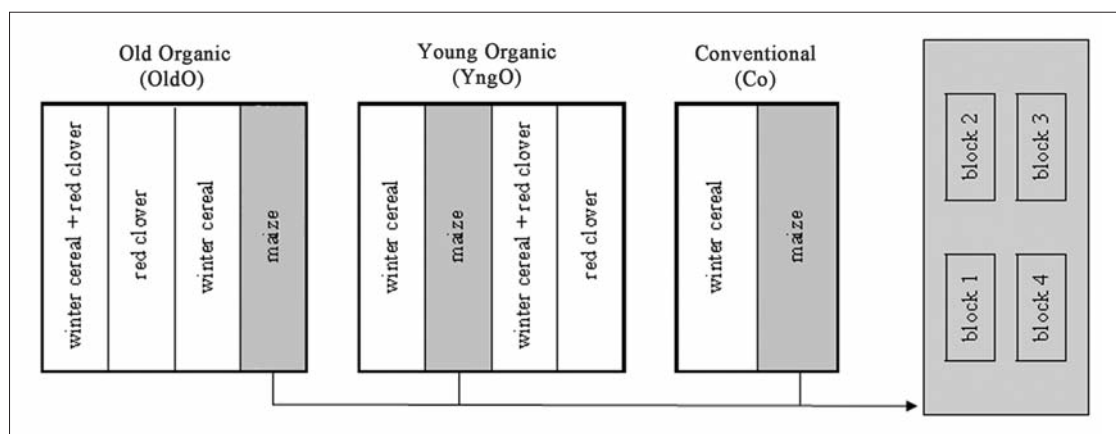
Old Organic
(OldO)

winter cereal + red clover

red clover

winter cereal

maize

Young Organic
(YngO)

winter cereal

maize

winter cereal + red clover

red clover

Conventional
(Co)

winter cereal

maize

block 2

block 3

block 1

block 4